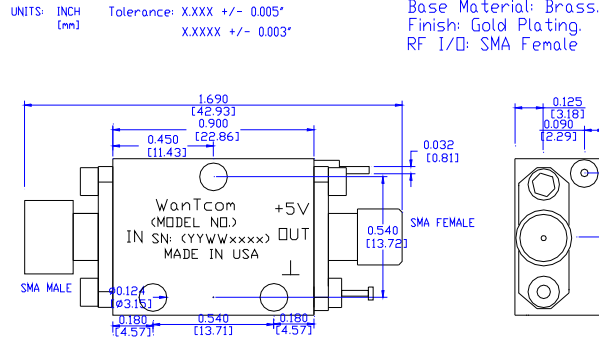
UNITS: INCH [mm]

Tolerance: X.XXX +/- 0.005"

X.XXXX +/- 0.003"

Base Material: Brass.
Finish: Gold Plating.
RF I/O: SMA Female

1.690
[42.93]

0.900
[22.86]

0.450
[11.43]

0.032
[0.81]

0.125
[3.18]

0.090
[2.29]

WanTcom
(MODEL NO.)
IN SN: (YYWWxxxx)
MADE IN USA

+5V

OUT

0.540
[13.72]

SMA FEMALE

SMA MALE

Ø0.124
(Ø3.15)

0.180
[4.57]

0.540
[13.71]

0.180
[4.57]